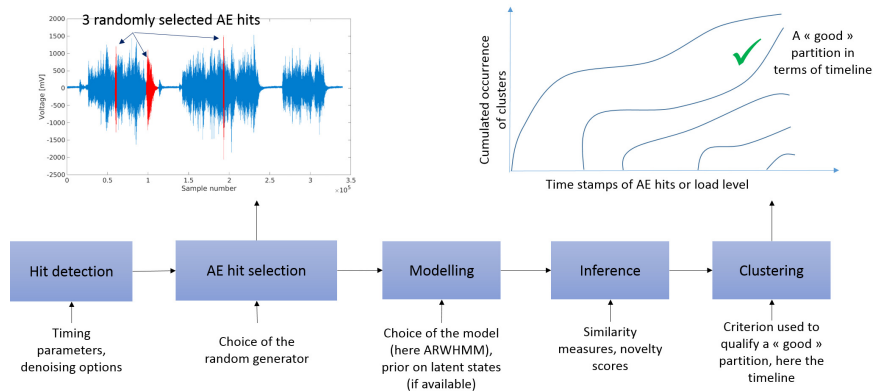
3 randomly selected AE hits

2000
1500
1000
500
0
-500
-1000
-1500
-2000
-2500

Voltage [mV]

0 0.5 1 1.5 2 2.5 3 3.5
Sample number
$\times 10^5$

Cumulated occurrence of clusters

A « good » partition in terms of timeline

Time stamps of AE hits or load level

Hit detection

AE hit selection

Modelling

Inference

Clustering

Timing parameters, denoising options

Choice of the random generator

Choice of the model (here ARWHMM), prior on latent states (if available)

Similarity measures, novelty scores

Criterion used to qualify a « good » partition, here the timeline